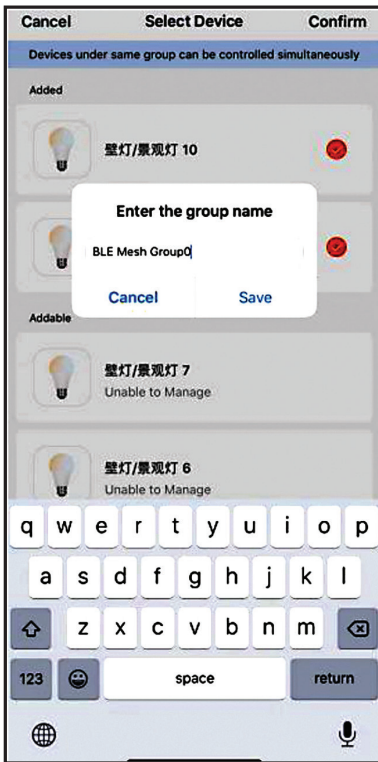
Cancel Select Device Confirm

Devices under same group can be controlled simultaneously

Added

壁灯/景观灯 10

Enter the group name

BLE Mesh Group0

Cancel Save

Addable

壁灯/景观灯 7
Unable to Manage

壁灯/景观灯 6
Unable to Manage

q w e r t y u i o p
a s d f g h j k l
z x c v b n m
123 space return